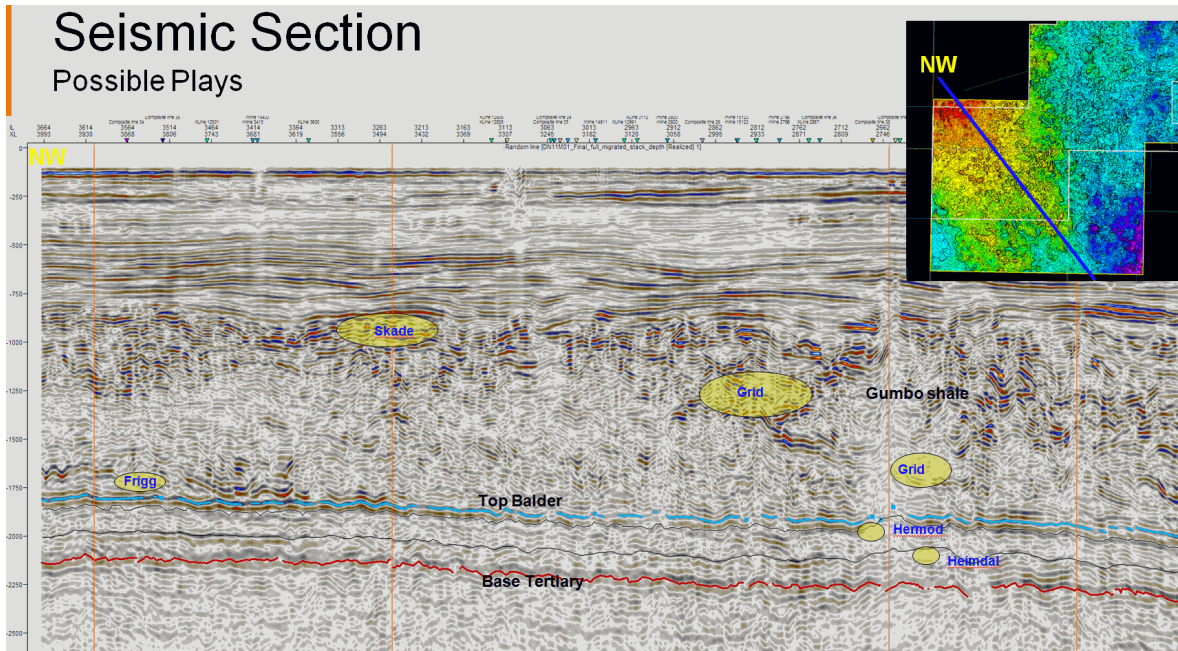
Seismic Section

Possible Plays

IL XL
3664 3993
3614 3930
Composite line 34
3564 3868
3514 3806
XLine 12501
3464 3743
3414 3681
3364 3619
3313 3556
3263 3494
3213 3432
3163 3369
3113 3307
Composite line 25
3063 3245
3013 3182
2963 3120
2912 3058
Composite line 29
2862 2995
2812 2933
2762 2871
Composite line 36
2712 2809
2662 2746

Random line [DN11M01_Final_full_migrated_stack_depth [Realized] 1]

NW

NW

0
-250
-500
-750
-1000
-1250
-1500
-1750
-2000
-2250
-2500

Skade

Grid

Gumbo shale

Grid

Frigg

Top Balder

Hermod

Heimdal

Base Tertiary